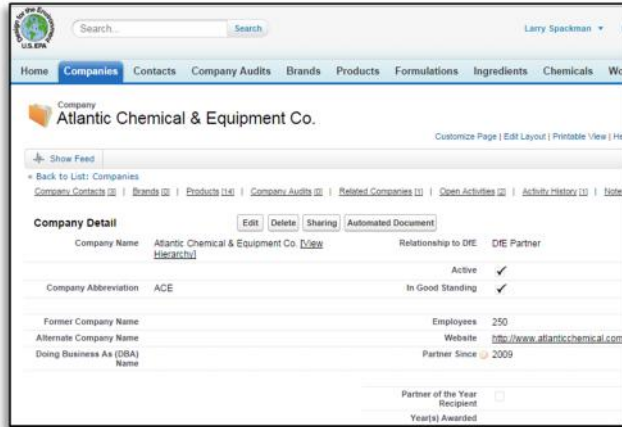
Design for the Environment
U.S. EPA

Search...
Search
Larry Spackman ▾

Home | Companies | Contacts | Company Audits | Brands | Products | Formulations | Ingredients | Chemicals | Wo

Company
Atlantic Chemical & Equipment Co.

Customize Page | Edit Layout | Printable View | He

Show Feed

« Back to List: Companies

Company Contacts [3] | Brands [2] | Products [14] | Company Audits [0] | Related Companies [1] | Open Activities [2] | Activity History [1] | Note

Company Detail
Edit | Delete | Sharing | Automated Document

| | | | |
|---|---|---|---|
| Company Name | Atlantic Chemical & Equipment Co. [View Hierarchy] | Relationship to DfE | DfE Partner |
| | | Active | ✓ |
| Company Abbreviation | ACE | In Good Standing | ✓ |
| Former Company Name | | Employees | 250 |
| Alternate Company Name | | Website | http://www.atlanticchemical.com |
| Doing Business As (DBA) Name | | Partner Since | 2009 |
| | | Partner of the Year Recipient | |
| | | Year(s) Awarded | |